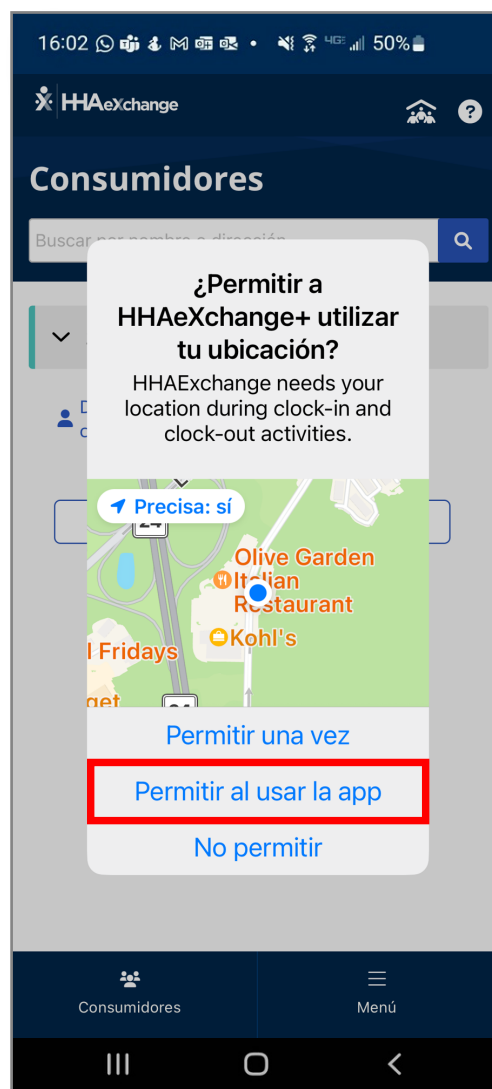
16:02 50%

HHAeXchange

Consumidores

Buscar por nombre o dirección

¿Permitir a HHAeXchange+ utilizar tu ubicación?

HHAExchange needs your location during clock-in and clock-out activities.

Precisa: sí

24

Olive Garden Italian Restaurant

Kohl's

I Fridays

get

Permitir una vez

Permitir al usar la app

No permitir

Consumidores

Menú